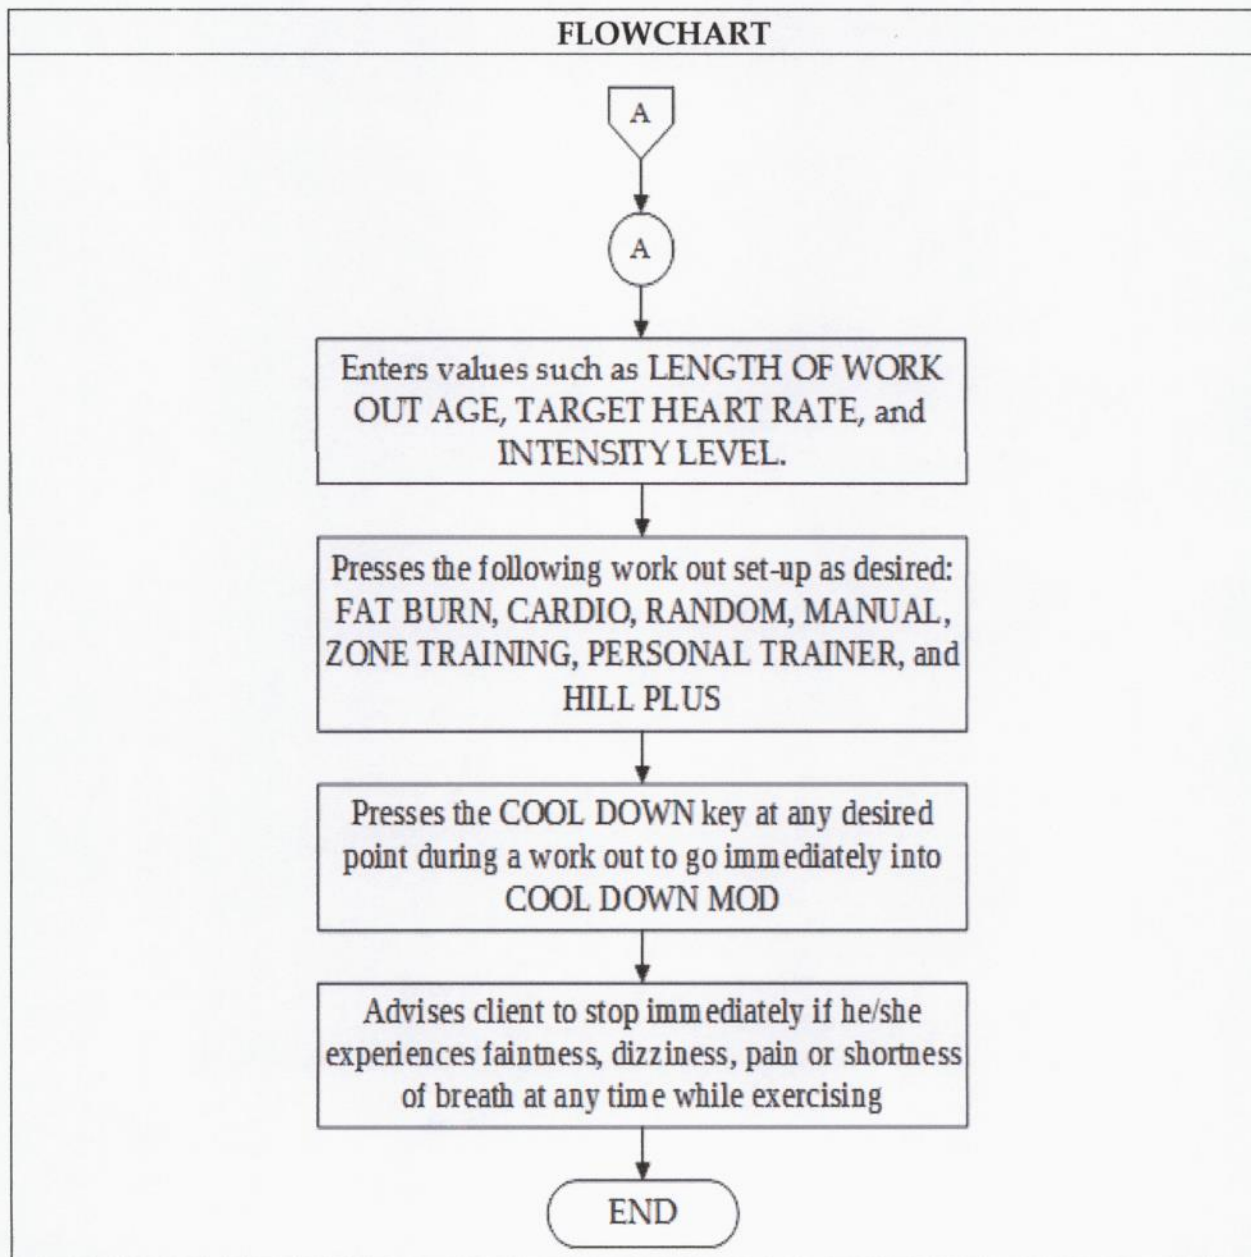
FLOWCHART

A

A

Enters values such as LENGTH OF WORK OUT AGE, TARGET HEART RATE, and INTENSITY LEVEL.

Presses the following work out set-up as desired: FAT BURN, CARDIO, RANDOM, MANUAL, ZONE TRAINING, PERSONAL TRAINER, and HILL PLUS

Presses the COOL DOWN key at any desired point during a work out to go immediately into COOL DOWN MOD

Advises client to stop immediately if he/she experiences faintness, dizziness, pain or shortness of breath at any time while exercising

END